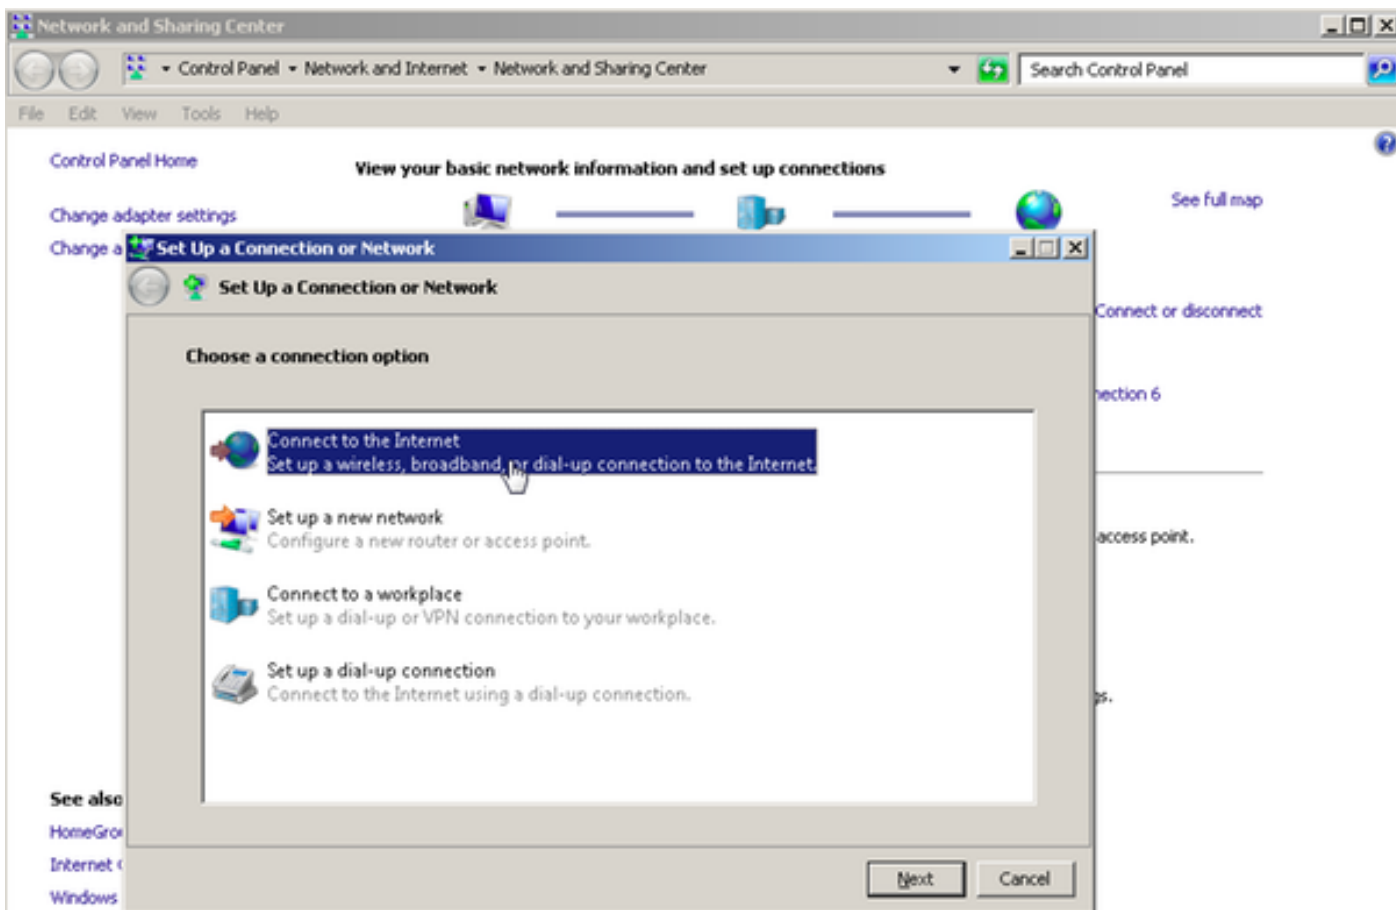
Network and Sharing Center

Control Panel ▸ Network and Internet ▸ Network and Sharing Center

Search Control Panel

File Edit View Tools Help

Control Panel Home

Change adapter settings

Change a

View your basic network information and set up connections

See full map

Connect or disconnect

nection 6

access point.

s.

See also

HomeGro

Internet

Windows

Set Up a Connection or Network

Set Up a Connection or Network

Choose a connection option

Connect to the Internet
Set up a wireless, broadband, or dial-up connection to the Internet.

Set up a new network
Configure a new router or access point.

Connect to a workplace
Set up a dial-up or VPN connection to your workplace.

Set up a dial-up connection
Connect to the Internet using a dial-up connection.

Next

Cancel